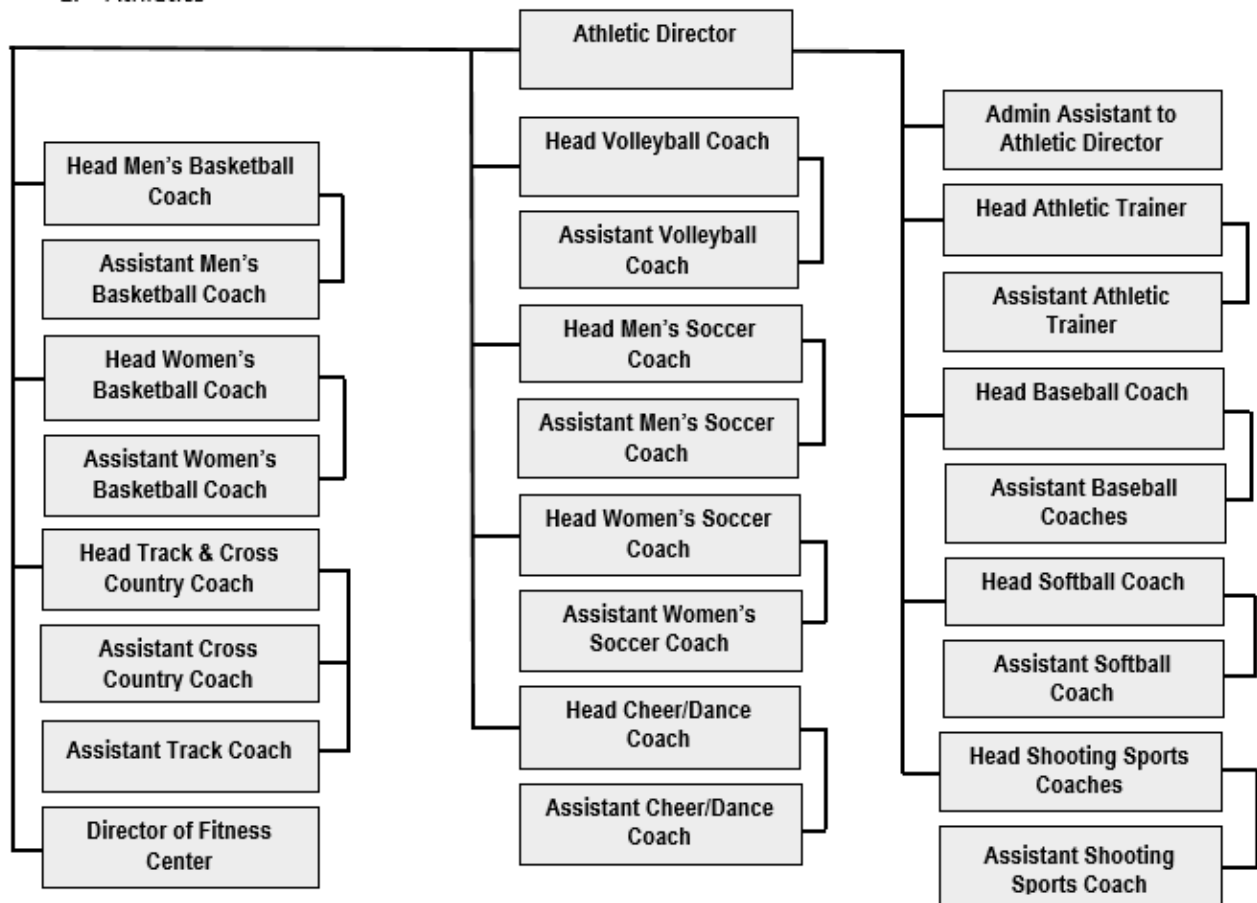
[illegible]

Athletic Director

Head Men's Basketball Coach

Assistant Men's Basketball Coach

Head Women's Basketball Coach

Assistant Women's Basketball Coach

Head Track & Cross Country Coach

Assistant Cross Country Coach

Assistant Track Coach

Director of Fitness Center

Head Volleyball Coach

Assistant Volleyball Coach

Head Men's Soccer Coach

Assistant Men's Soccer Coach

Head Women's Soccer Coach

Assistant Women's Soccer Coach

Head Cheer/Dance Coach

Assistant Cheer/Dance Coach

Admin Assistant to Athletic Director

Head Athletic Trainer

Assistant Athletic Trainer

Head Baseball Coach

Assistant Baseball Coaches

Head Softball Coach

Assistant Softball Coach

Head Shooting Sports Coaches

Assistant Shooting Sports Coach